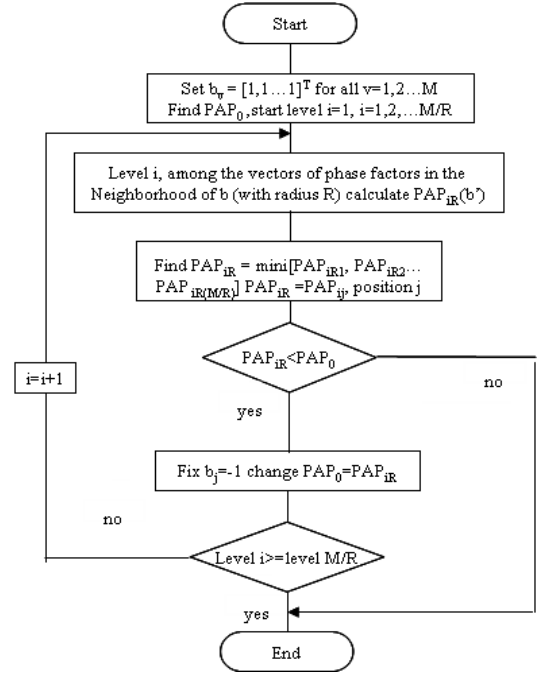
Start

Set $b_v = [1,1\ldots1]^T$ for all v=1,2…M
Find $PAP_0$, start level i=1, i=1,2,…M/R

Level i, among the vectors of phase factors in the Neighborhood of b (with radius R) calculate $PAP_{iR}(b')$

Find $PAP_{iR}$ = mini[$PAP_{iR1}$, $PAP_{iR2}$… $PAP_{iR(M/R)}$] $PAP_{iR}$ =$PAP_{ij}$, position j

$PAP_{iR}$<$PAP_0$

i=i+1

no

yes

Fix $b_j$=-1 change $PAP_0$=$PAP_{iR}$

no

Level i>=level M/R

yes

End